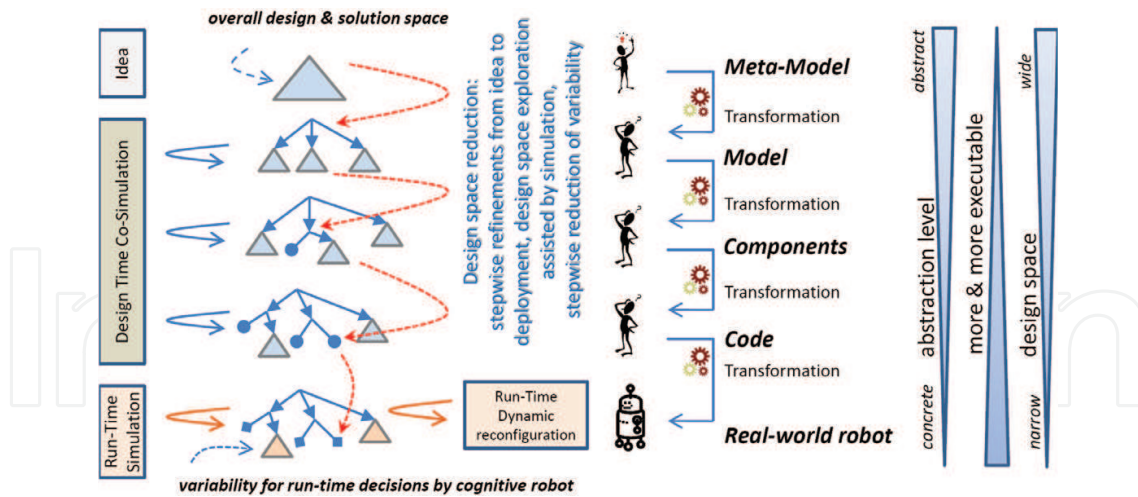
overall design & solution space

Idea

Design Time Co-Simulation

Run-Time Simulation

Design space reduction: stepwise refinements from idea to deployment, design space exploration assisted by simulation, stepwise reduction of variability

Run-Time Dynamic reconfiguration

variability for run-time decisions by cognitive robot

Meta-Model

Transformation

Model

Transformation

Components

Transformation

Code

Transformation

Real-world robot

abstract

abstraction level

concrete

more & more executable

wide

design space

narrow